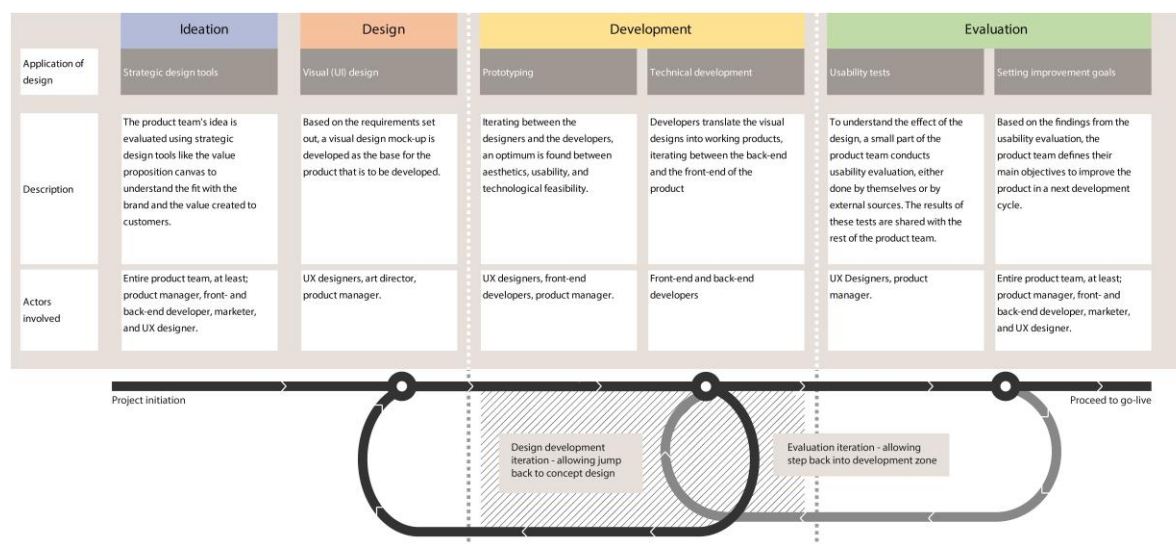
| | Ideation | Design | Development | | Evaluation | |
|---|---|---|---|---|---|---|
| Application of design | Strategic design tools | Visual (UI) design | Prototyping | Technical development | Usability tests | Setting improvement goals |
| Description | The product team's idea is evaluated using strategic design tools like the value proposition canvas to understand the fit with the brand and the value created to customers. | Based on the requirements set out, a visual design mock-up is developed as the base for the product that is to be developed. | Iterating between the designers and the developers, an optimum is found between aesthetics, usability, and technological feasibility. | Developers translate the visual designs into working products, iterating between the back-end and the front-end of the product | To understand the effect of the design, a small part of the product team conducts usability evaluation, either done by themselves or by external sources. The results of these tests are shared with the rest of the product team. | Based on the findings from the usability evaluation, the product team defines their main objectives to improve the product in a next development cycle. |
| Actors involved | Entire product team, at least; product manager, front- and back-end developer, marketer, and UX designer. | UX designers, art director, product manager. | UX designers, front-end developers, product manager. | Front-end and back-end developers | UX Designers, product manager. | Entire product team, at least; product manager, front- and back-end developer, marketer, and UX designer. |

Project initiation

Proceed to go-live

Design development iteration - allowing jump back to concept design

Evaluation iteration - allowing step back into development zone